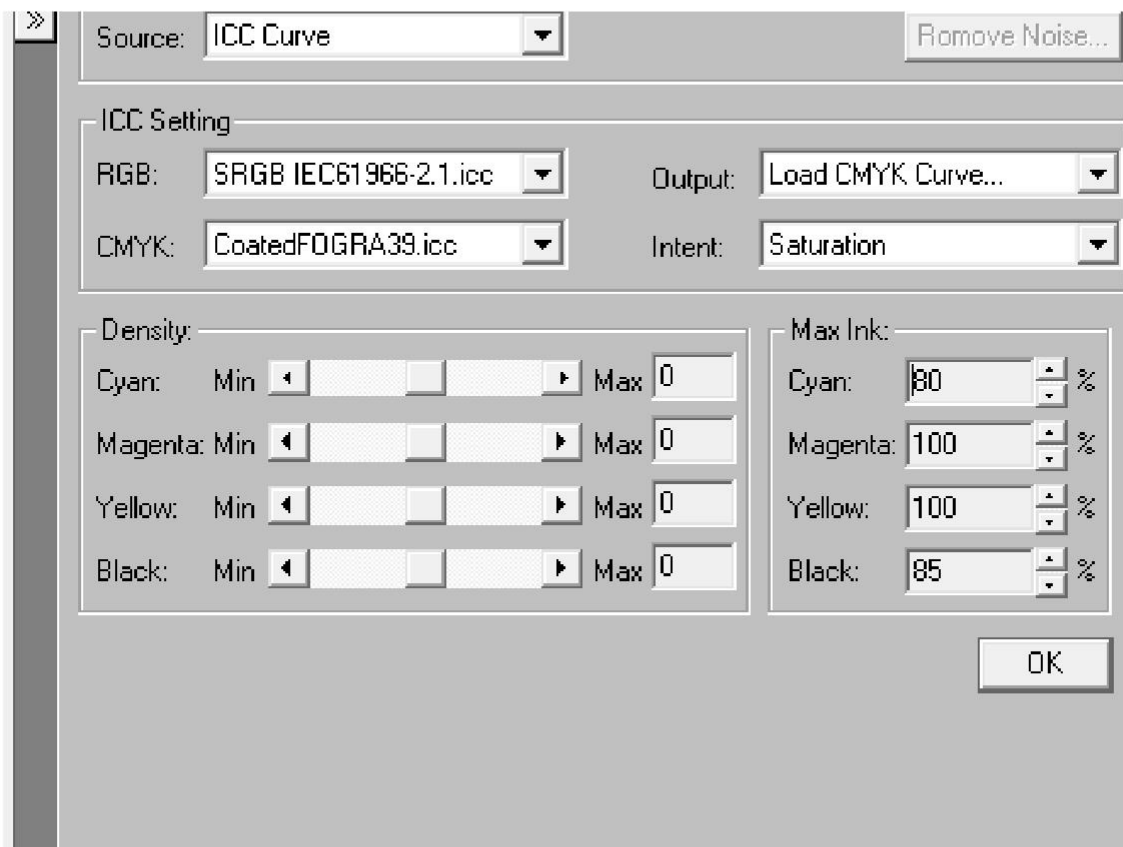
»

Source: ICC Curve

Remove Noise...

ICC Setting

RGB: SRGB IEC61966-2.1.icc

Output: Load CMYK Curve...

CMYK: CoatedFOGRA39.icc

Intent: Saturation

Density:

Cyan: Min Max 0

Magenta: Min Max 0

Yellow: Min Max 0

Black: Min Max 0

Max Ink:

Cyan: 80 %

Magenta: 100 %

Yellow: 100 %

Black: 85 %

OK